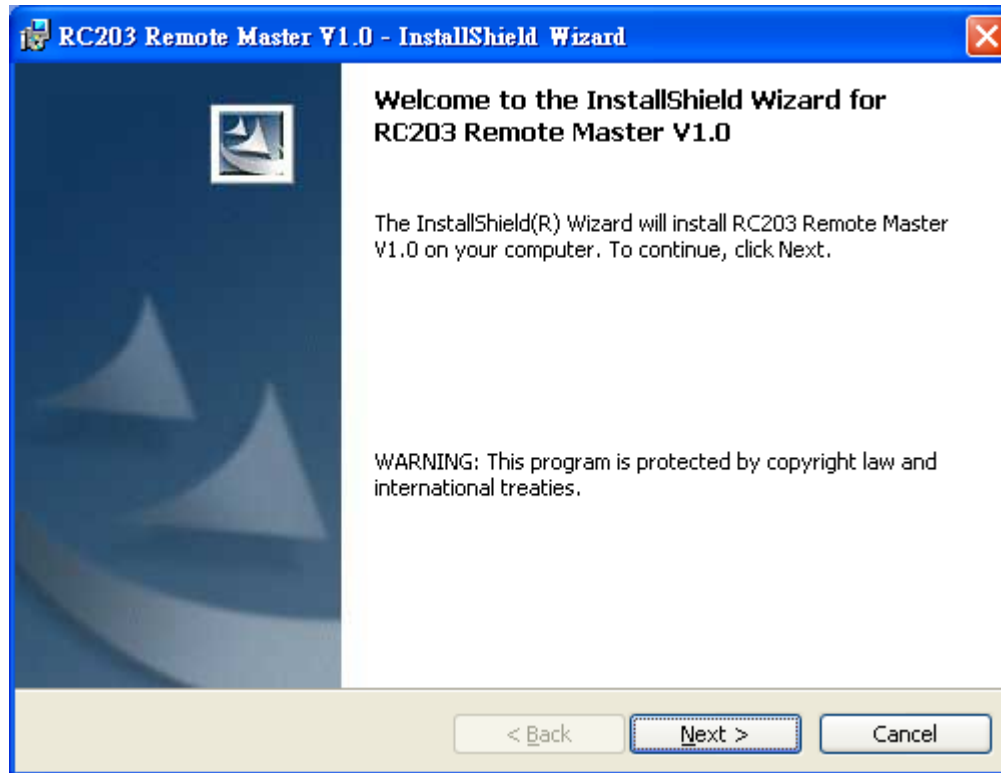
RC203 Remote Master V1.0 - InstallShield Wizard

Welcome to the InstallShield Wizard for RC203 Remote Master V1.0

The InstallShield(R) Wizard will install RC203 Remote Master V1.0 on your computer. To continue, click Next.

WARNING: This program is protected by copyright law and international treaties.

< Back

Next >

Cancel